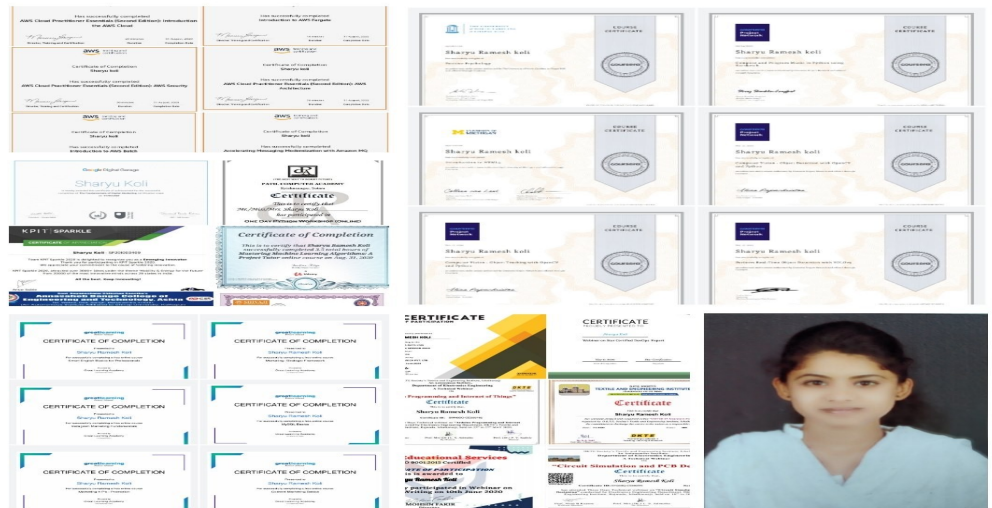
Has successfully completed
AWS Cloud Practitioner Essentials (Second Edition): Introduction the AWS Cloud

Has successfully completed
Introduction to AWS Fargate

Certificate of Completion
Sharyu koli
Has successfully completed
AWS Cloud Practitioner Essentials (Second Edition): AWS Security

Certificate of Completion
Sharyu koli
Has successfully completed
AWS Cloud Practitioner Essentials (Second Edition): AWS Architecture

Certificate of Completion
Sharyu koli
Has successfully completed
Introduction to AWS Batch

Certificate of Completion
Sharyu koli
Has successfully completed
Accelerating Messaging Modernization with Amazon MQ

COURSE CERTIFICATE
Sharyu Ramesh koli

COURSE CERTIFICATE
Sharyu Ramesh koli

COURSE CERTIFICATE
Sharyu Ramesh koli

COURSE CERTIFICATE
Sharyu Ramesh koli

COURSE CERTIFICATE
Sharyu Ramesh koli

COURSE CERTIFICATE
Sharyu Ramesh koli

Google Digital Garage
Sharyu Koli

PATIL COMPUTER ACADEMY
Certificate
This is to certify that
Sharyu Koli
has participated in

KPIT SPARKLE
Sharyu Koli

Certificate of Completion
This is to certify that Sharyu Ramesh Koli successfully completed 1.5 total hours of Mastering Machine Learning Algorithms: A Project Tutor online course on Aug. 25, 2020

Annasaheb Dange College of Engineering and Technology, Ashta

CERTIFICATE OF COMPLETION
Sharyu Ramesh Koli

CERTIFICATE OF COMPLETION
Sharyu Ramesh Koli

CERTIFICATE OF COMPLETION
Sharyu Ramesh Koli

CERTIFICATE OF COMPLETION
Sharyu Ramesh Koli

CERTIFICATE OF COMPLETION
Sharyu Ramesh Koli

CERTIFICATE OF COMPLETION
Sharyu Ramesh Koli

CERTIFICATE
MESH KOLI

CERTIFICATE

Certificate
Sharyu Ramesh Koli

Certificate
Sharyu Ramesh Koli

Educational Services
Certificate
participated in Webinar on 10th June 2020

Certificate
"Circuit Simulation and PCB Design"
Sharyu Ramesh Koli